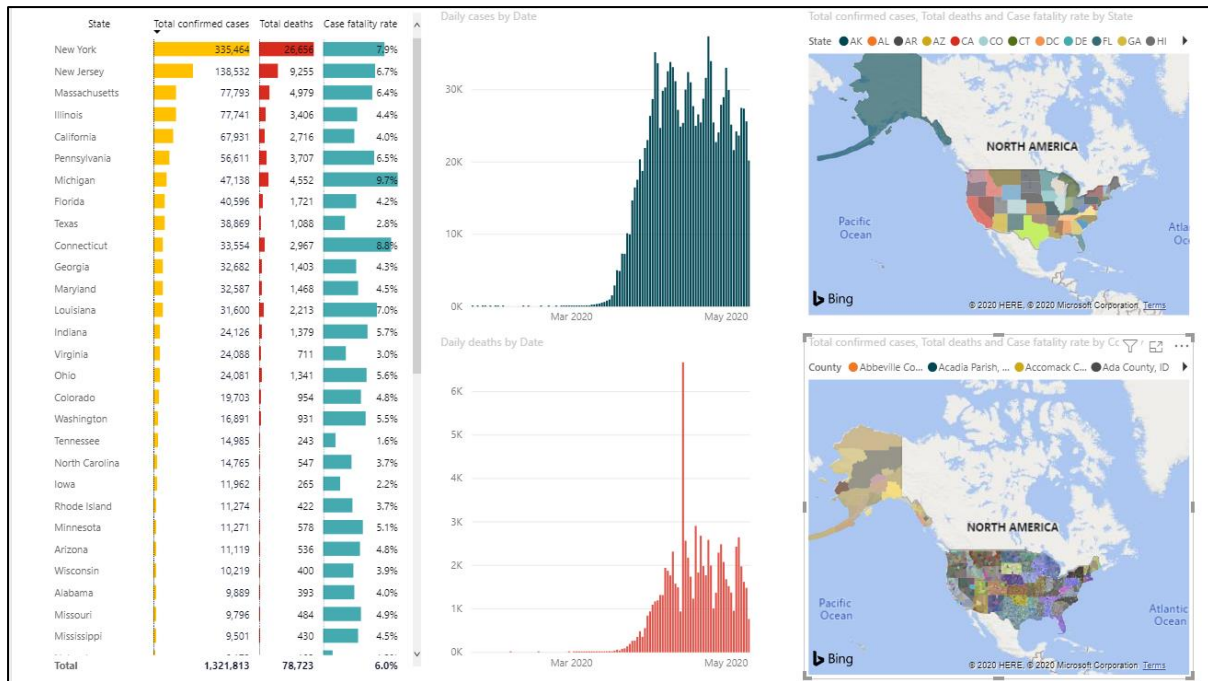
| State | Total confirmed cases | Total deaths | Case fatality rate |
|---|---|---|---|
| New York | 335,464 | 26,656 | 7.9% |
| New Jersey | 138,532 | 9,255 | 6.7% |
| Massachusetts | 77,793 | 4,979 | 6.4% |
| Illinois | 77,741 | 3,406 | 4.4% |
| California | 67,931 | 2,716 | 4.0% |
| Pennsylvania | 56,611 | 3,707 | 6.5% |
| Michigan | 47,138 | 4,552 | 9.7% |
| Florida | 40,596 | 1,721 | 4.2% |
| Texas | 38,869 | 1,088 | 2.8% |
| Connecticut | 33,554 | 2,967 | 8.8% |
| Georgia | 32,682 | 1,403 | 4.3% |
| Maryland | 32,587 | 1,468 | 4.5% |
| Louisiana | 31,600 | 2,213 | 7.0% |
| Indiana | 24,126 | 1,379 | 5.7% |
| Virginia | 24,088 | 711 | 3.0% |
| Ohio | 24,081 | 1,341 | 5.6% |
| Colorado | 19,703 | 954 | 4.8% |
| Washington | 16,891 | 931 | 5.5% |
| Tennessee | 14,985 | 243 | 1.6% |
| North Carolina | 14,765 | 547 | 3.7% |
| Iowa | 11,962 | 265 | 2.2% |
| Rhode Island | 11,274 | 422 | 3.7% |
| Minnesota | 11,271 | 578 | 5.1% |
| Arizona | 11,119 | 536 | 4.8% |
| Wisconsin | 10,219 | 400 | 3.9% |
| Alabama | 9,889 | 393 | 4.0% |
| Missouri | 9,796 | 484 | 4.9% |
| Mississippi | 9,501 | 430 | 4.5% |
| Total | 1,321,813 | 78,723 | 6.0% |

Daily cases by Date
30K
20K
10K
0K
Mar 2020
May 2020

Daily deaths by Date
6K
5K
4K
3K
2K
1K
0K
Mar 2020
May 2020

Total confirmed cases, Total deaths and Case fatality rate by State
State ● AK ● AL ● AR ● AZ ● CA ● CO ● CT ● DC ● DE ● FL ● GA ● HI
NORTH AMERICA
Pacific Ocean
Atla Oc
Bing
© 2020 HERE, © 2020 Microsoft Corporation Terms

Total confirmed cases, Total deaths and Case fatality rate by Co
County ● Abbeville Co... ● Acadia Parish, ... ● Accomack C... ● Ada County, ID
NORTH AMERICA
Pacific Ocean
Atlantic Ocean
Bing
© 2020 HERE, © 2020 Microsoft Corporation Terms